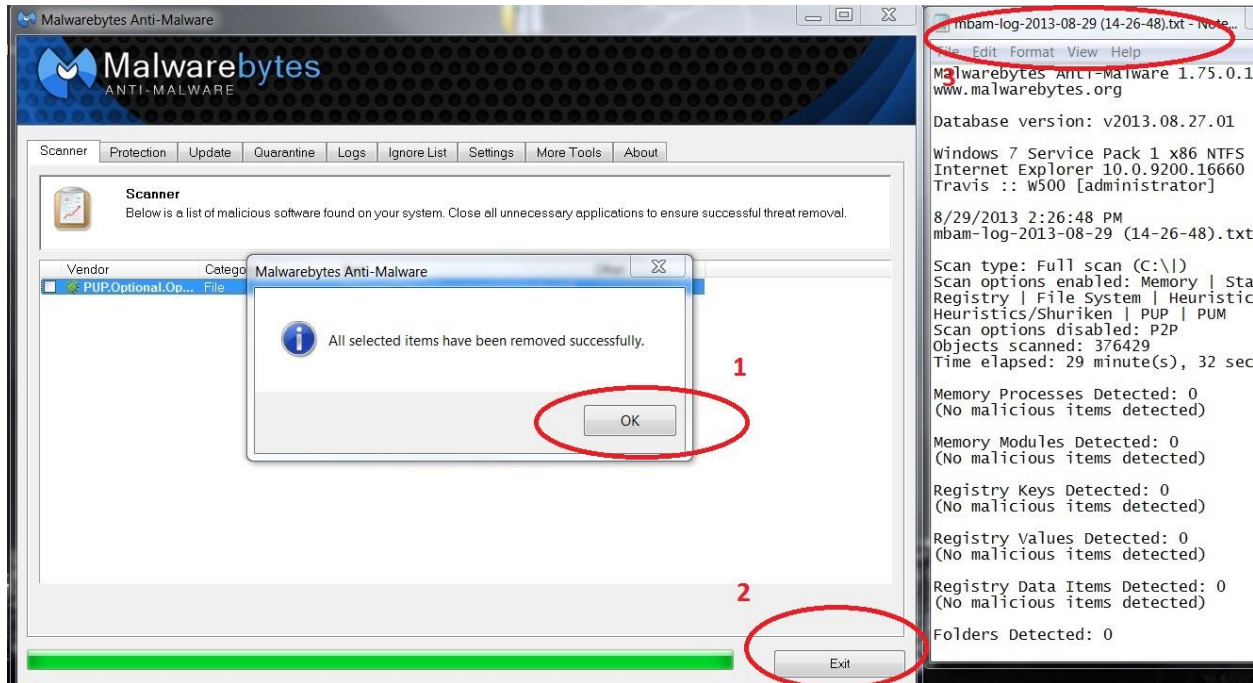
Malwarebytes Anti-Malware

Malwarebytes
ANTI-MALWARE

Scanner | Protection | Update | Quarantine | Logs | Ignore List | Settings | More Tools | About

Scanner
Below is a list of malicious software found on your system. Close all unnecessary applications to ensure successful threat removal.

Vendor | Catego
PUP.Optional.Op... | File

Malwarebytes Anti-Malware

All selected items have been removed successfully.

OK

1

2

Exit

mbam-log-2013-08-29 (14-26-48).txt - Note...
3
File Edit Format View Help

Malwarebytes Anti-Malware 1.75.0.1
www.malwarebytes.org

Database version: v2013.08.27.01

Windows 7 Service Pack 1 x86 NTFS
Internet Explorer 10.0.9200.16660
Travis :: W500 [administrator]

8/29/2013 2:26:48 PM
mbam-log-2013-08-29 (14-26-48).txt

Scan type: Full scan (C:\|)
Scan options enabled: Memory | Sta
Registry | File System | Heuristic
Heuristics/Shuriken | PUP | PUM
Scan options disabled: P2P
Objects scanned: 376429
Time elapsed: 29 minute(s), 32 sec

Memory Processes Detected: 0
(No malicious items detected)

Memory Modules Detected: 0
(No malicious items detected)

Registry Keys Detected: 0
(No malicious items detected)

Registry Values Detected: 0
(No malicious items detected)

Registry Data Items Detected: 0
(No malicious items detected)

Folders Detected: 0